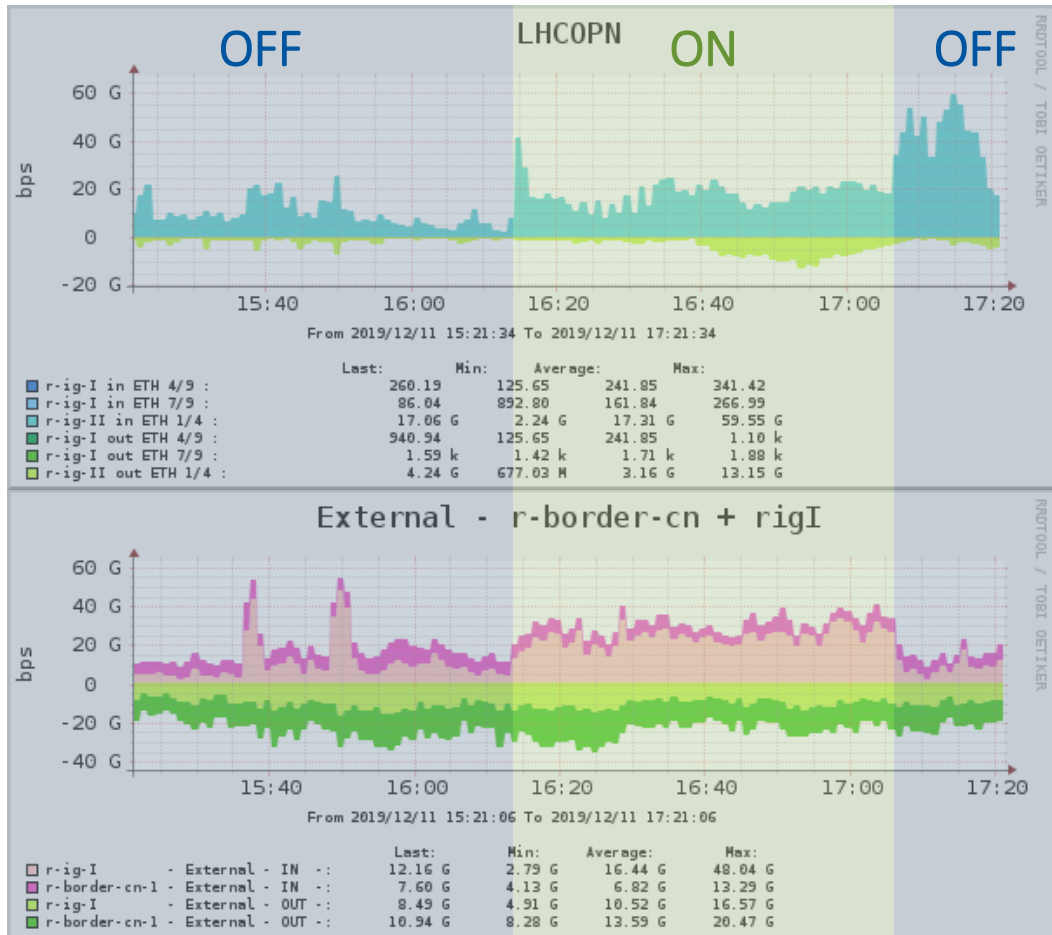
OFF LHCOPN ON OFF

RRDTOOL / TOBI OETIKER

60 G
40 G
20 G
0
-20 G

bps

15:40 16:00 16:20 16:40 17:00 17:20

From 2019/12/11 15:21:34 To 2019/12/11 17:21:34

| | Last: | Min: | Average: | Max: |
|---|---|---|---|---|
| r-ig-I in ETH 4/9 : | 260.19 | 125.65 | 241.85 | 341.42 |
| r-ig-I in ETH 7/9 : | 86.04 | 892.80 | 161.84 | 266.99 |
| r-ig-II in ETH 1/4 : | 17.06 G | 2.24 G | 17.31 G | 59.55 G |
| r-ig-I out ETH 4/9 : | 940.94 | 125.65 | 241.85 | 1.10 k |
| r-ig-I out ETH 7/9 : | 1.59 k | 1.42 k | 1.71 k | 1.88 k |
| r-ig-II out ETH 1/4 : | 4.24 G | 677.03 M | 3.16 G | 13.15 G |

External - r-border-cn + rigI

RRDTOOL / TOBI OETIKER

60 G
40 G
20 G
0
-20 G
-40 G

bps

15:40 16:00 16:20 16:40 17:00 17:20

From 2019/12/11 15:21:06 To 2019/12/11 17:21:06

| | Last: | Min: | Average: | Max: |
|---|---|---|---|---|
| r-ig-I - External - IN -: | 12.16 G | 2.79 G | 16.44 G | 48.04 G |
| r-border-cn-1 - External - IN -: | 7.60 G | 4.13 G | 6.82 G | 13.29 G |
| r-ig-I - External - OUT -: | 8.49 G | 4.91 G | 10.52 G | 16.57 G |
| r-border-cn-1 - External - OUT -: | 10.94 G | 8.28 G | 13.59 G | 20.47 G |